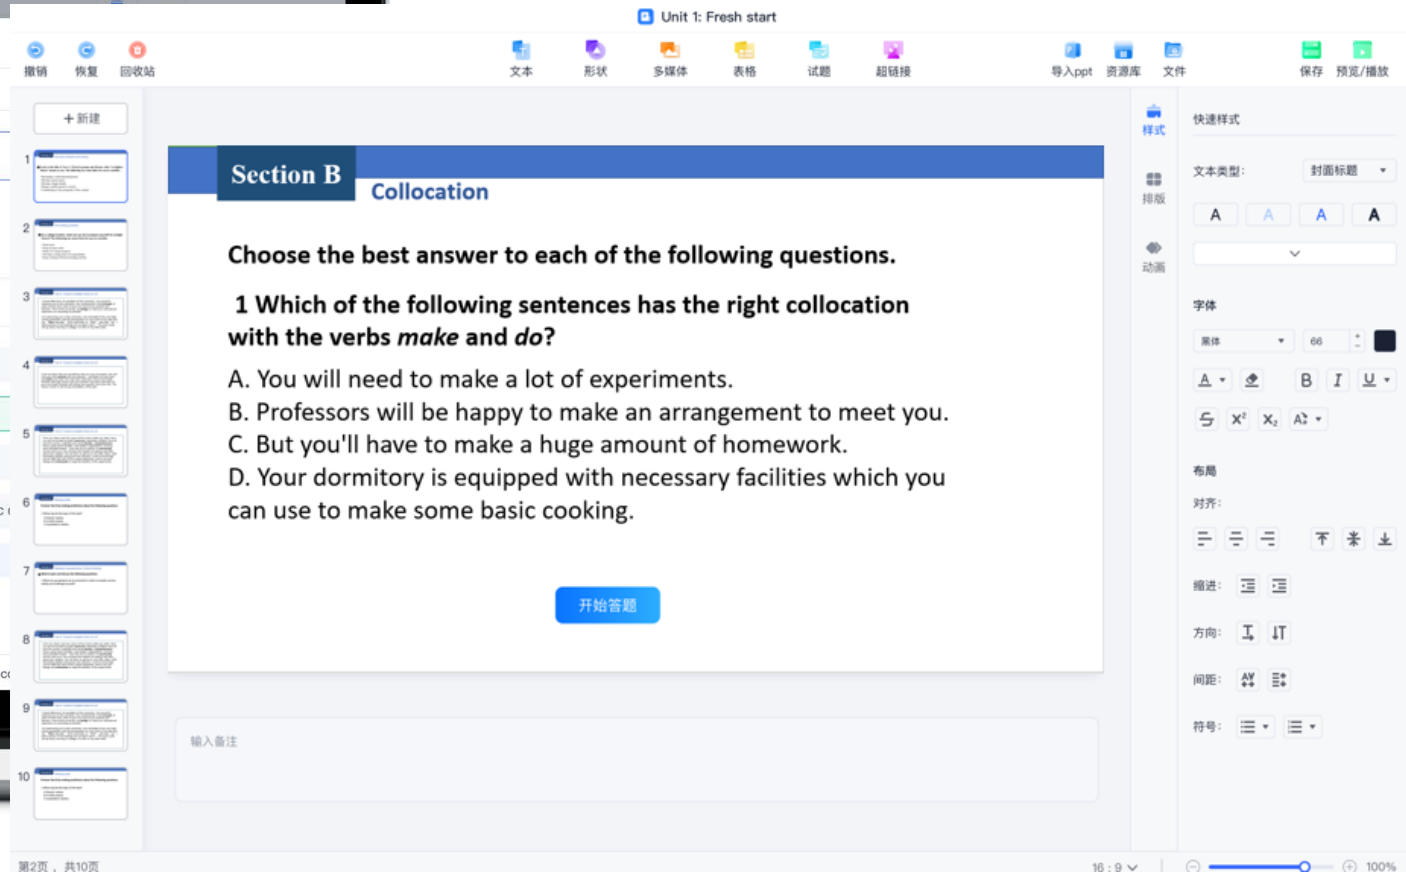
Unit 1: Fresh start

撤销 恢复 回收站 文本 形状 多媒体 表格 试题 超链接 导入ppt 资源库 文件 保存 预览/播放

+ 新建

1
2
3
4
5
6
7
8
9
10

Section B
Collocation

Choose the best answer to each of the following questions.

1 Which of the following sentences has the right collocation with the verbs *make* and *do*?

A. You will need to make a lot of experiments.
B. Professors will be happy to make an arrangement to meet you.
C. But you'll have to make a huge amount of homework.
D. Your dormitory is equipped with necessary facilities which you can use to make some basic cooking.

开始答题

输入备注

样式
排版
动画

快速样式
文本类型: 封面标题
A A A A
字体
黑体 66
B I U
$X^2$ $X_2$
布局
对齐:
缩进:
方向:
间距:
符号:

第2页，共10页
16 : 9
100%